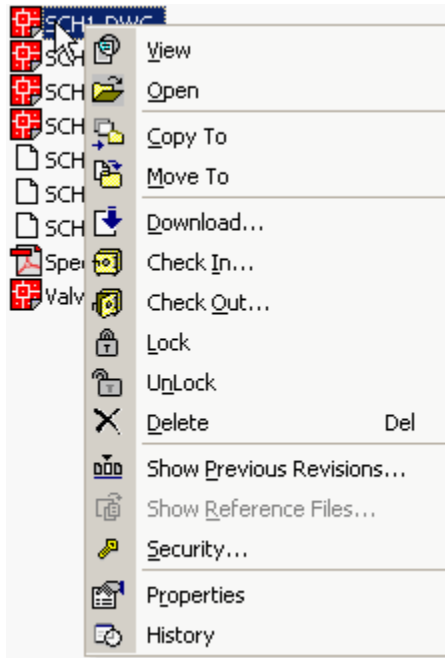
SCH1.DWG
SCH
SCH
SCH
SCH
SCH
SCH
Spe
Valv

View
Open
Copy To
Move To
Download...
Check In...
Check Out...
Lock
UnLock
Delete Del
Show Previous Revisions...
Show Reference Files...
Security...
Properties
History